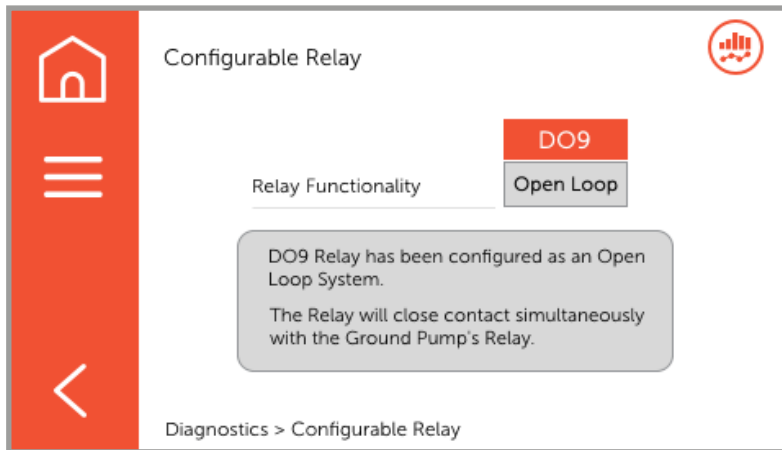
Configurable Relay

DO9

Relay Functionality

Open Loop

DO9 Relay has been configured as an Open Loop System.

The Relay will close contact simultaneously with the Ground Pump's Relay.

Diagnostics > Configurable Relay